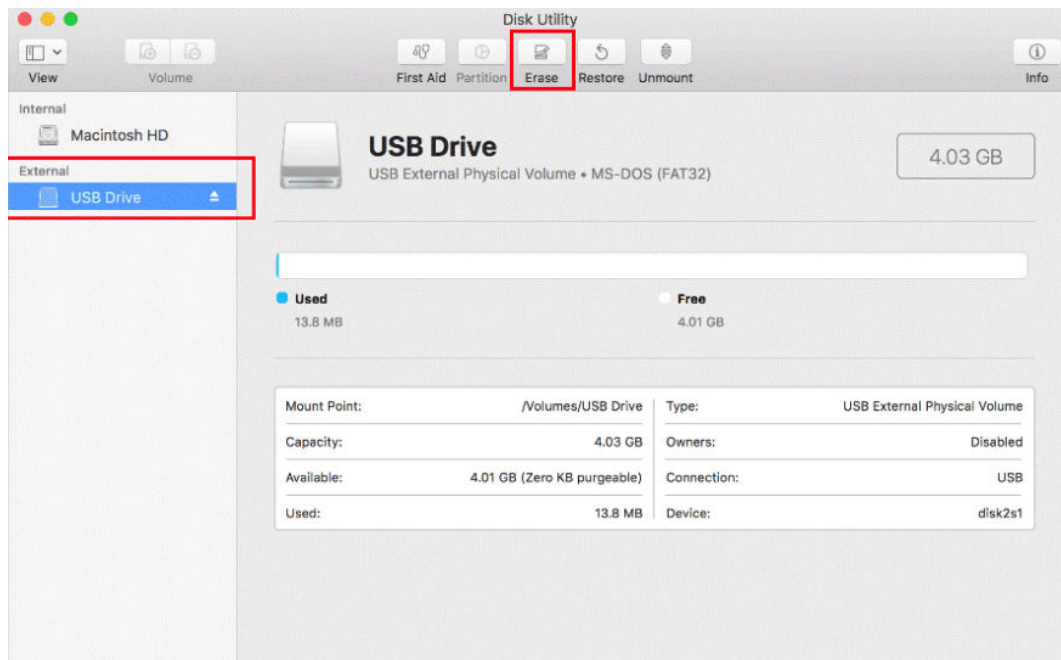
Disk Utility

View

Volume

First Aid Partition Erase Restore Unmount

Info

Internal

Macintosh HD

External

USB Drive

USB Drive

USB External Physical Volume • MS-DOS (FAT32)

4.03 GB

Used
13.8 MB

Free
4.01 GB

| | | | |
|---|---|---|---|
| Mount Point: | /Volumes/USB Drive | Type: | USB External Physical Volume |
| Capacity: | 4.03 GB | Owners: | Disabled |
| Available: | 4.01 GB (Zero KB purgeable) | Connection: | USB |
| Used: | 13.8 MB | Device: | disk2s1 |